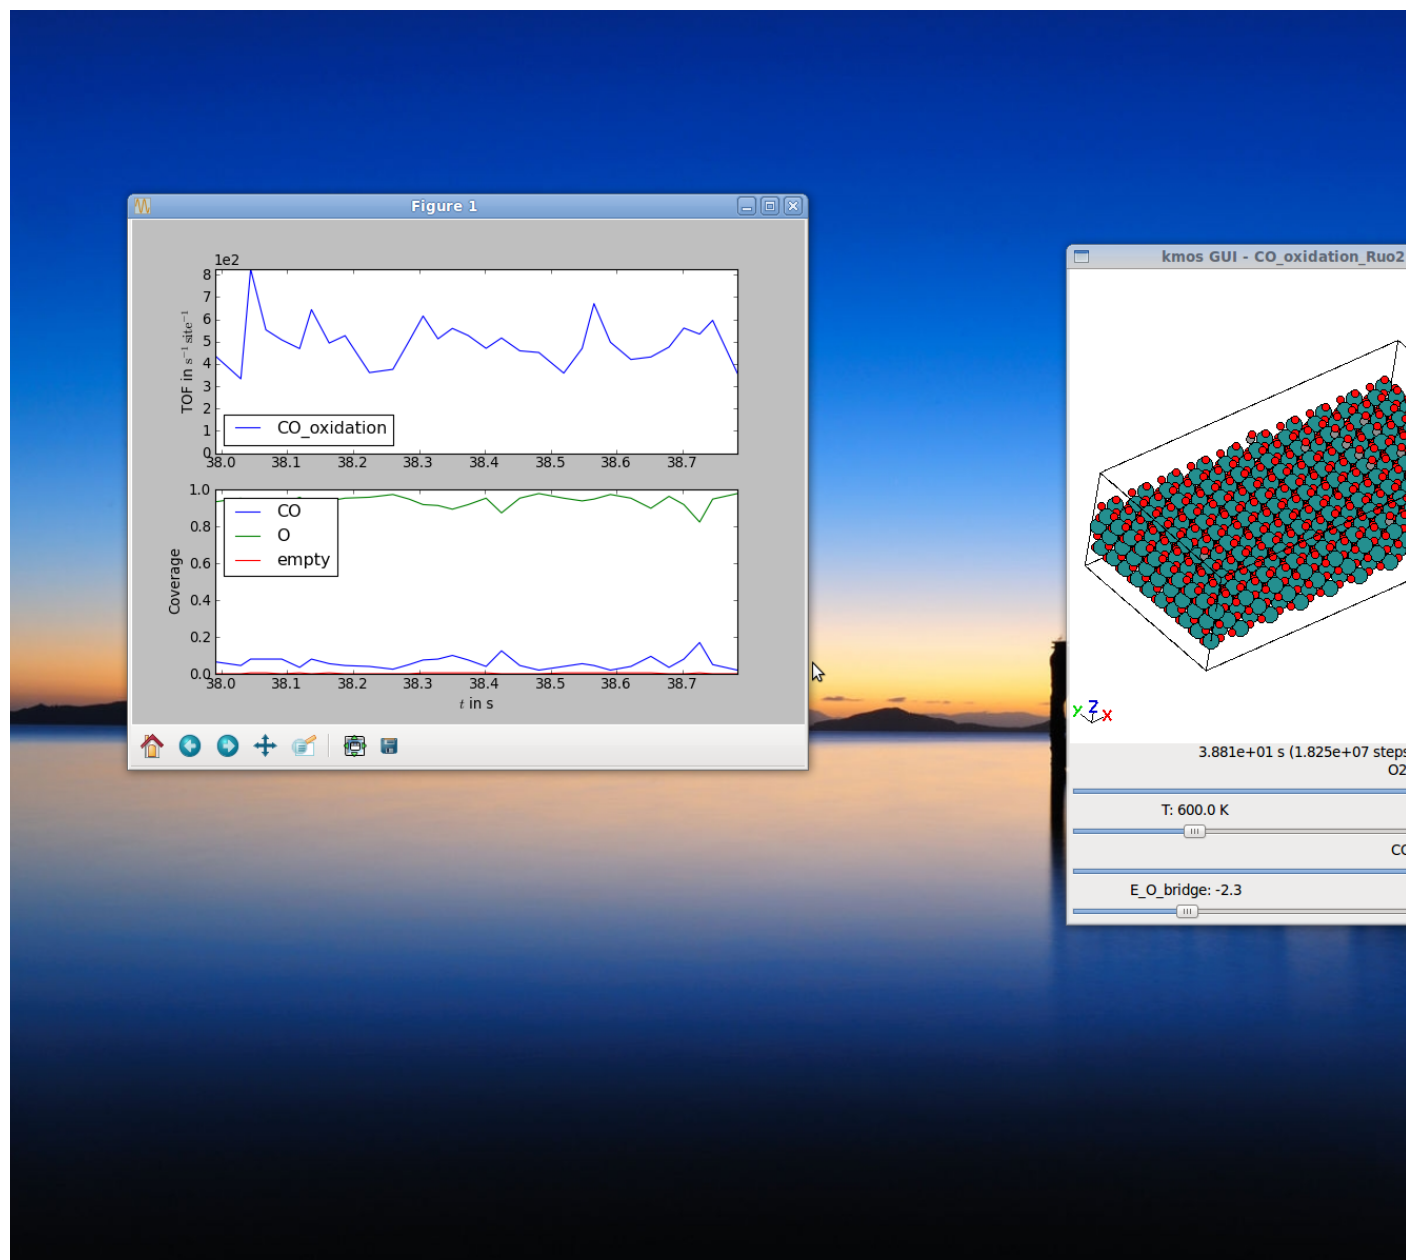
Figure 1

1e2
8
7
6
5
4
3
2
1
0
TOF in $s^{-1}$ $site^{-1}$
CO_oxidation
38.0 38.1 38.2 38.3 38.4 38.5 38.6 38.7

1.0
0.8
0.6
0.4
0.2
0.0
Coverage
CO
O
empty
38.0 38.1 38.2 38.3 38.4 38.5 38.6 38.7
$t$ in s

kmos GUI - CO_oxidation_Ruo2

Y Z X

3.881e+01 s (1.825e+07 steps
O2
T: 600.0 K
CO
E_O_bridge: -2.3